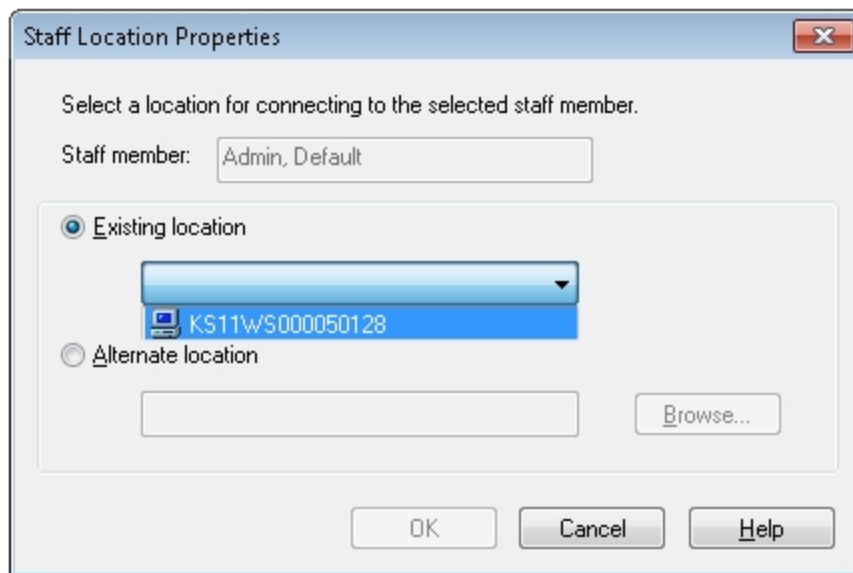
Staff Location Properties

Select a location for connecting to the selected staff member.

Staff member: Admin, Default

Existing location

KS11WS000050128

Alternate location

Browse...

OK

Cancel

Help